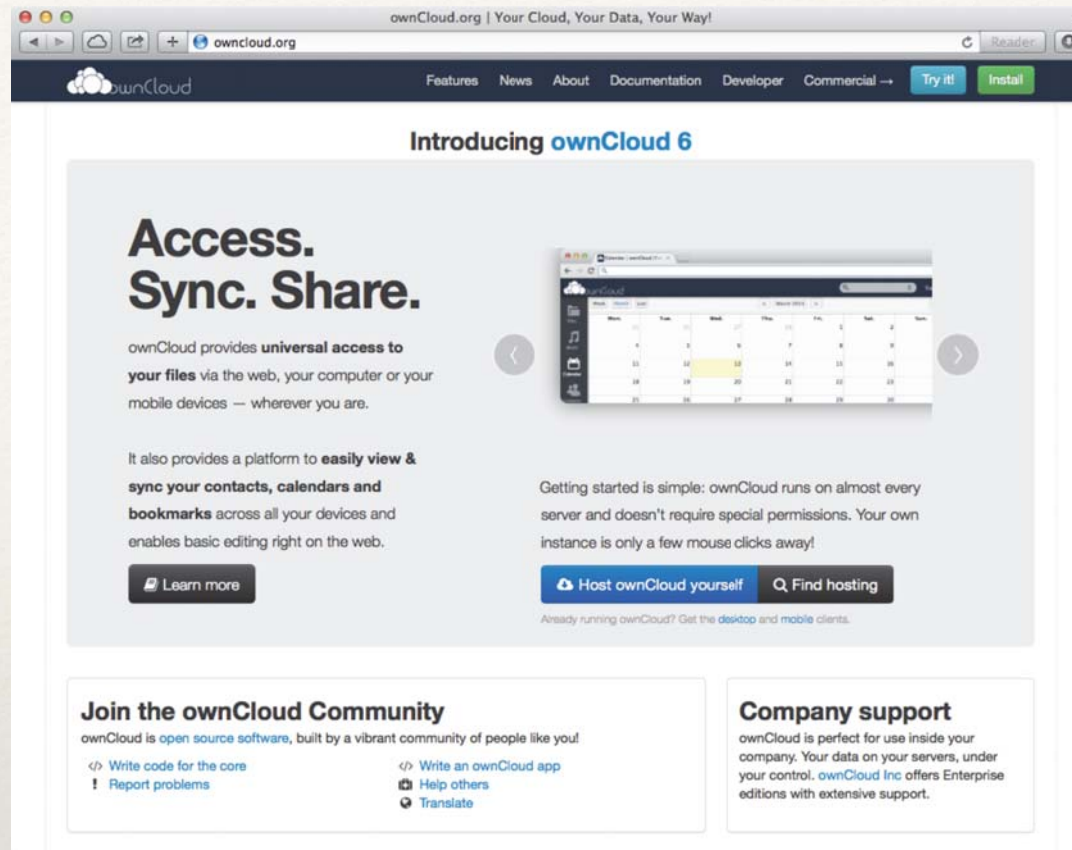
ownCloud.org | Your Cloud, Your Data, Your Way!

owncloud.org

Reader

ownCloud

Features News About Documentation Developer Commercial → Try it! Install

Introducing ownCloud 6

Access. Sync. Share.

ownCloud provides universal access to your files via the web, your computer or your mobile devices — wherever you are.

It also provides a platform to easily view & sync your contacts, calendars and bookmarks across all your devices and enables basic editing right on the web.

Learn more

Getting started is simple: ownCloud runs on almost every server and doesn't require special permissions. Your own instance is only a few mouse clicks away!

Host ownCloud yourself

Find hosting

Already running ownCloud? Get the desktop and mobile clients.

Join the ownCloud Community

ownCloud is open source software, built by a vibrant community of people like you!

Write code for the core

Report problems

Write an ownCloud app

Help others

Translate

Company support

ownCloud is perfect for use inside your company. Your data on your servers, under your control. ownCloud Inc offers Enterprise editions with extensive support.